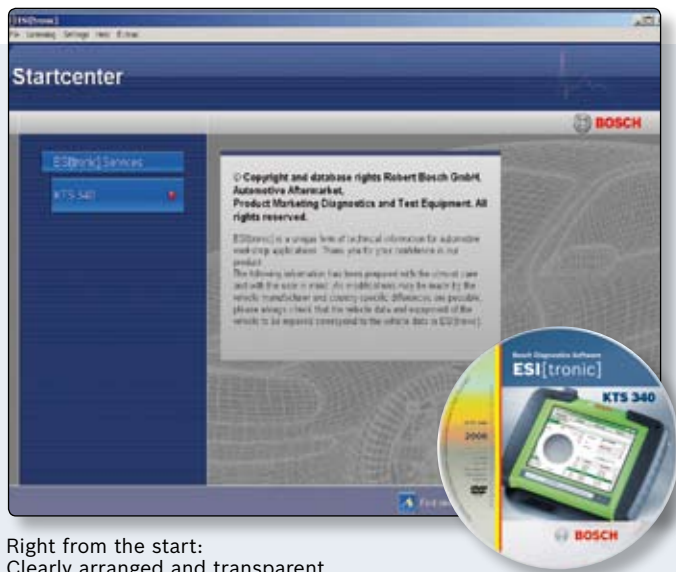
ESI[tronic]
File Licensing Settings Help Extras

Startcenter

BOSCH

ESI[tronic] Services

KTS 340

© Copyright and database rights Robert Bosch GmbH, Automotive Aftermarket, Product Marketing Diagnostics and Test Equipment. All rights reserved.

ESI[tronic] is a unique form of technical information for automotive workshop applications. Thank you for your confidence in our product.
The following information has been prepared with the utmost care and with the aim in mind. As modifications may be made by the vehicle manufacturer and country specific differences are possible, please always check that the vehicle data and equipment of the vehicle to be repaired correspond to the vehicle data in ESI[tronic].

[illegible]

Bosch Diagnostics Software
ESI[tronic]
KTS 340
2008
BOSCH

Right from the start:
Clearly arranged and transparent